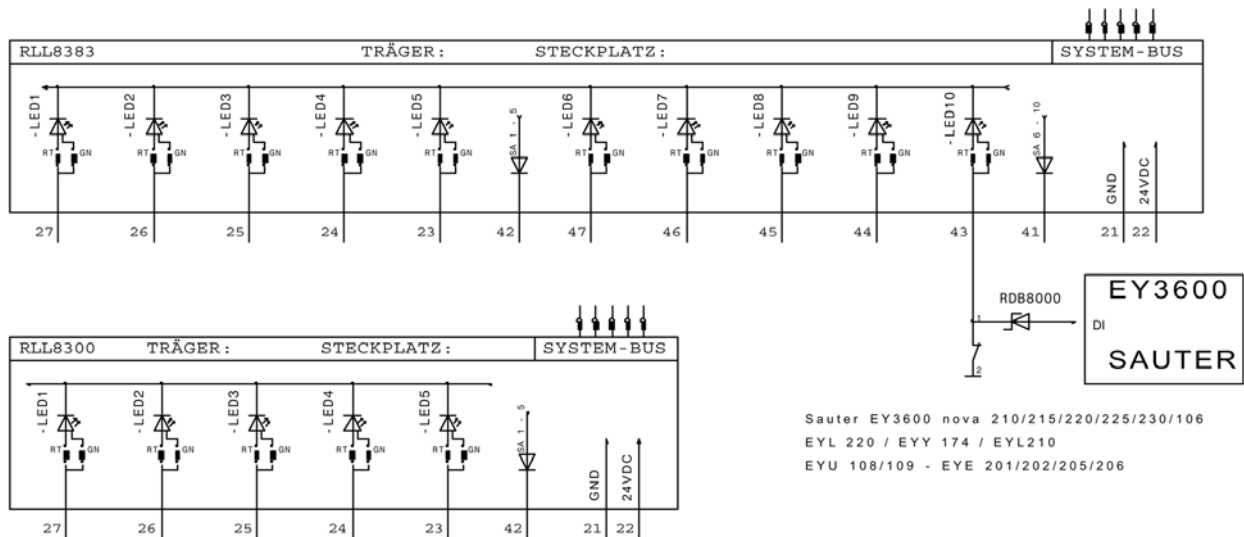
RLL8383 TRÄGER: STECKPLATZ: SYSTEM-BUS

-LED1 RT GN
-LED2 RT GN
-LED3 RT GN
-LED4 RT GN
-LED5 RT GN
SA 1 - 5
-LED6 RT GN
-LED7 RT GN
-LED8 RT GN
-LED9 RT GN
-LED10 RT GN
SA 6 - 10
GND
24VDC

27 26 25 24 23 42 47 46 45 44 43 41 21 22

RDB8000
1
2
DI
EY3600
SAUTER

RLL8300 TRÄGER: STECKPLATZ: SYSTEM-BUS

-LED1 RT GN
-LED2 RT GN
-LED3 RT GN
-LED4 RT GN
-LED5 RT GN
SA 1 - 5
GND
24VDC

27 26 25 24 23 42 21 22

Sauter EY3600 nova 210/215/220/225/230/106
EYL 220 / EYY 174 / EYL210
EYU 108/109 - EYE 201/202/205/206